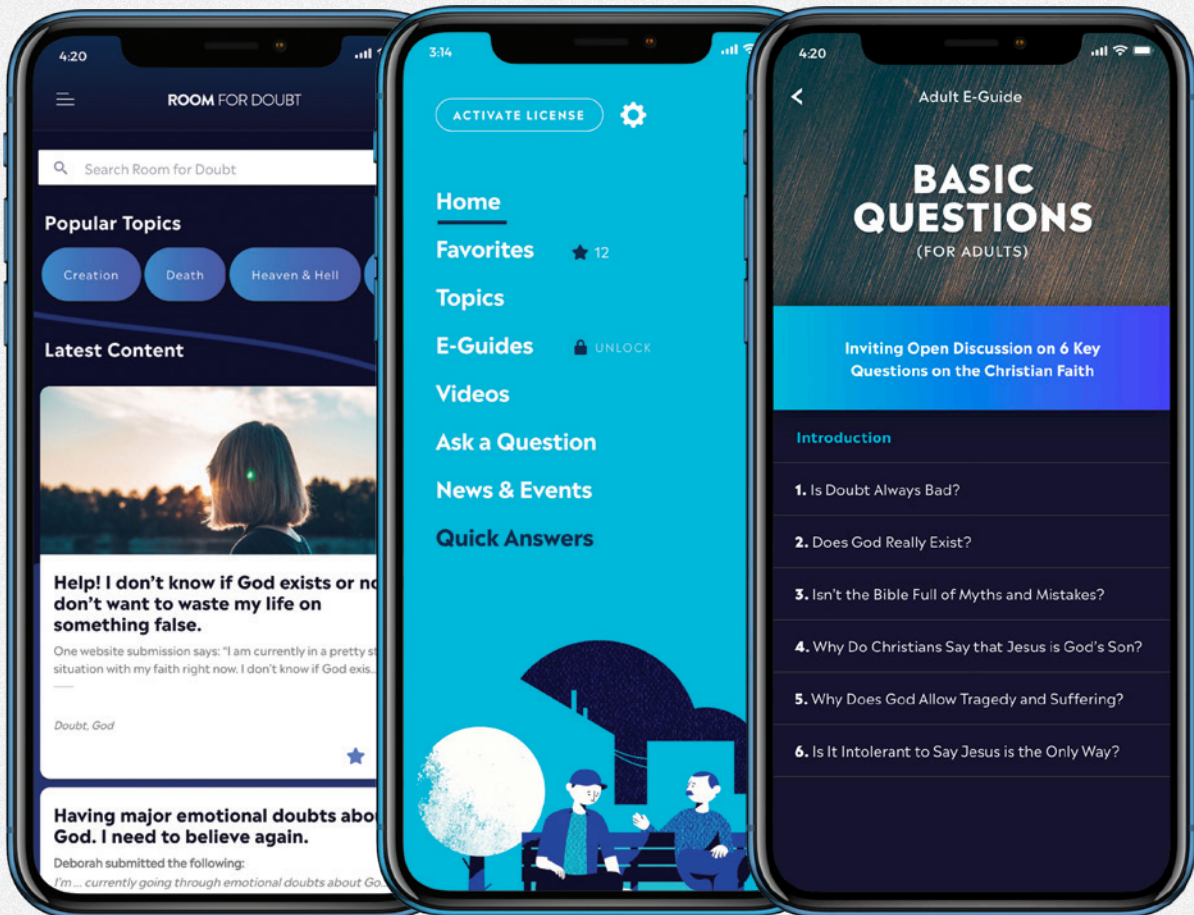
4:20

ROOM FOR DOUBT

Search Room for Doubt

Popular Topics

Creation
Death
Heaven & Hell

Latest Content

Help! I don't know if God exists or n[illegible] don't want to waste my life on something false.

One website submission says: "I am currently in a pretty s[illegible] situation with my faith right now. I don't know if God exis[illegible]

Doubt, God

Having major emotional doubts abo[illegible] God. I need to believe again.

Deborah submitted the following:
I'm ... currently going through emotional doubts about Go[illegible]

3:14

ACTIVATE LICENSE

Home
Favorites 12
Topics
E-Guides UNLOCK
Videos
Ask a Question
News & Events
Quick Answers

4:20

Adult E-Guide

BASIC QUESTIONS
(FOR ADULTS)

Inviting Open Discussion on 6 Key Questions on the Christian Faith

Introduction

1. Is Doubt Always Bad?

2. Does God Really Exist?

3. Isn't the Bible Full of Myths and Mistakes?

4. Why Do Christians Say that Jesus is God's Son?

5. Why Does God Allow Tragedy and Suffering?

6. Is It Intolerant to Say Jesus is the Only Way?